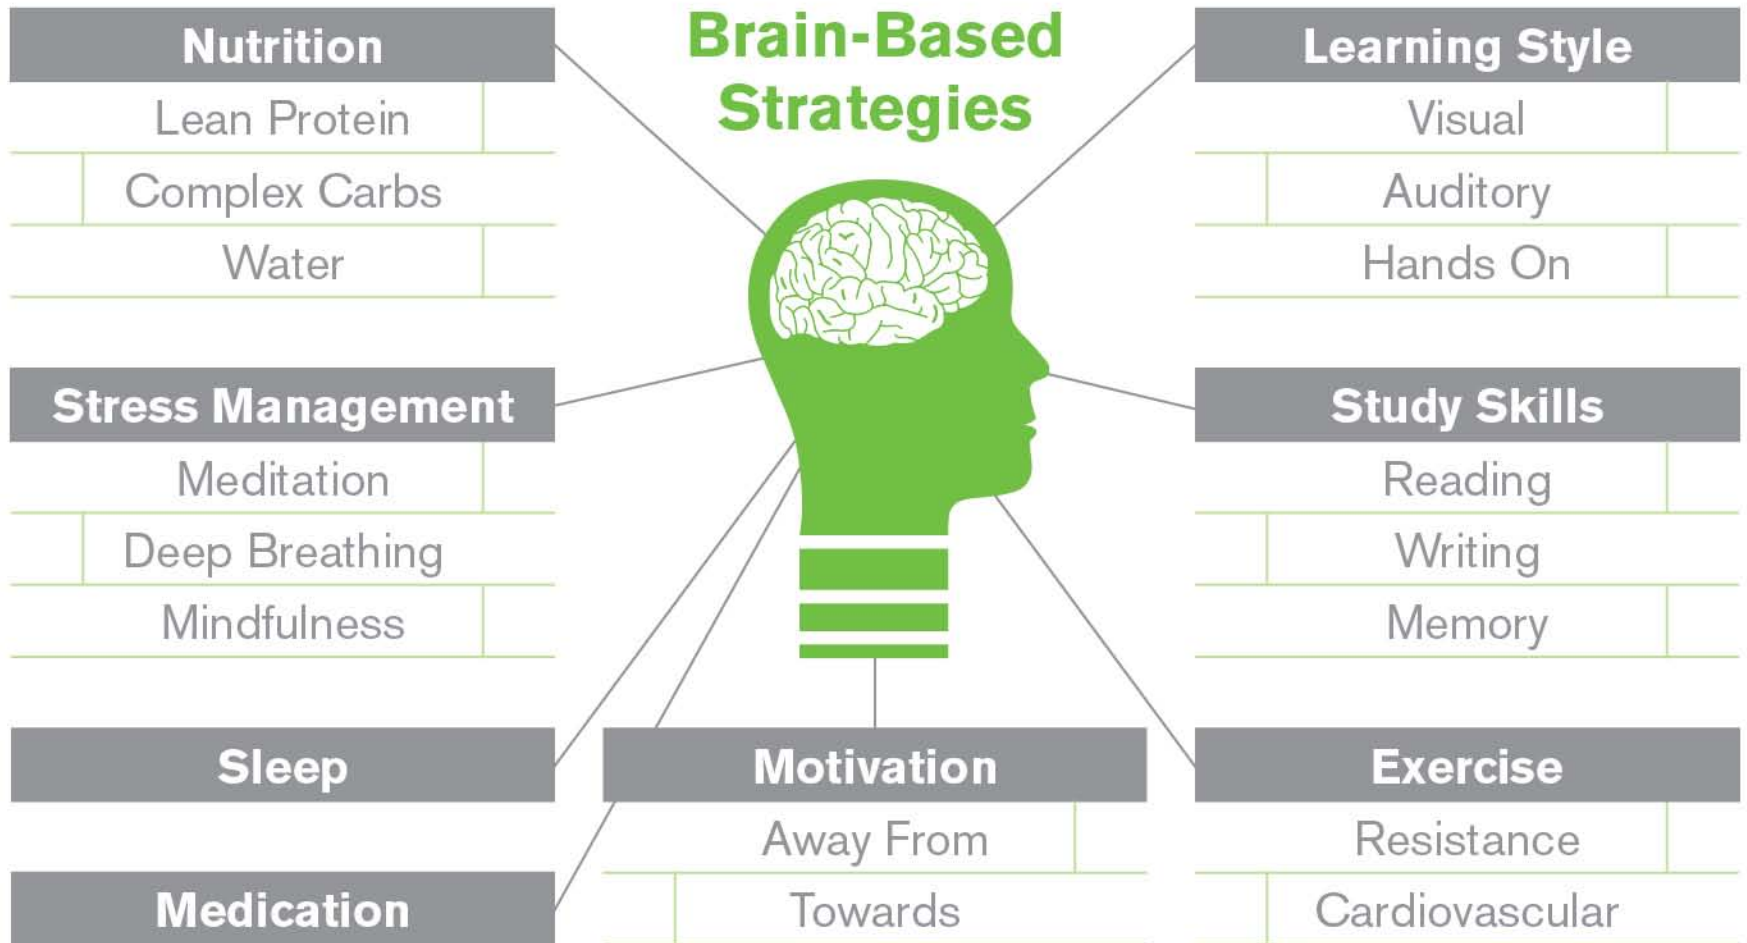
Brain-Based Strategies

Nutrition
Lean Protein
Complex Carbs
Water

Stress Management
Meditation
Deep Breathing
Mindfulness

Sleep

Medication

Motivation
Away From
Towards

Learning Style
Visual
Auditory
Hands On

Study Skills
Reading
Writing
Memory

Exercise
Resistance
Cardiovascular